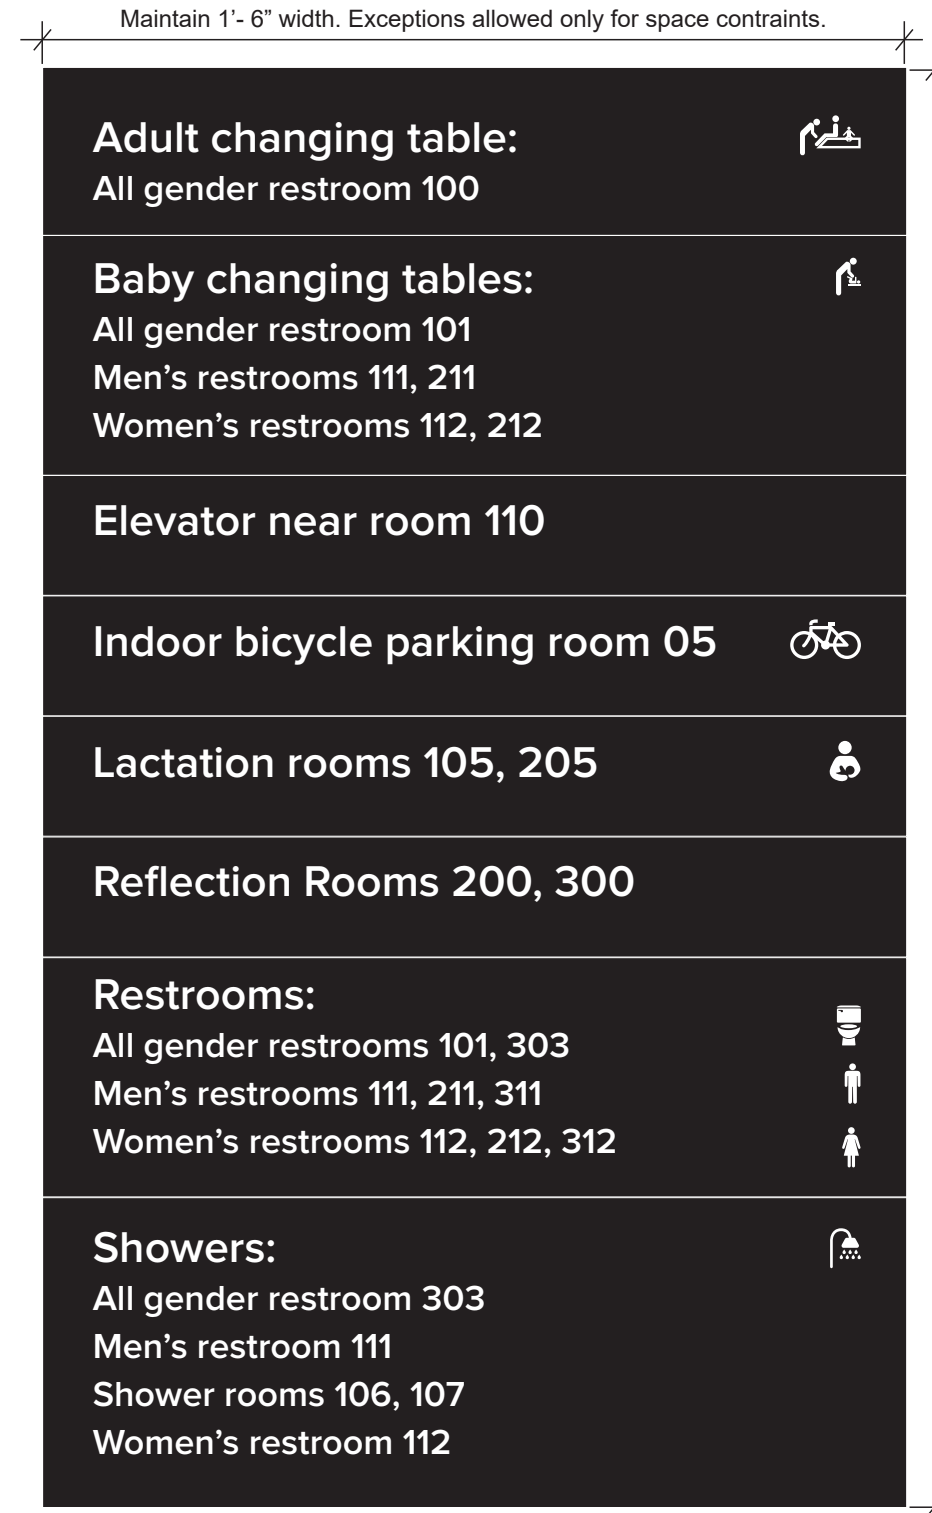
Maintain 1'- 6" width. Exceptions allowed only for space contraints.

Adult changing table:
All gender restroom 100

Baby changing tables:
All gender restroom 101
Men's restrooms 111, 211
Women's restrooms 112, 212

Elevator near room 110

Indoor bicycle parking room 05

Lactation rooms 105, 205

Reflection Rooms 200, 300

Restrooms:
All gender restrooms 101, 303
Men's restrooms 111, 211, 311
Women's restrooms 112, 212, 312

Showers:
All gender restroom 303
Men's restroom 111
Shower rooms 106, 107
Women's restroom 112